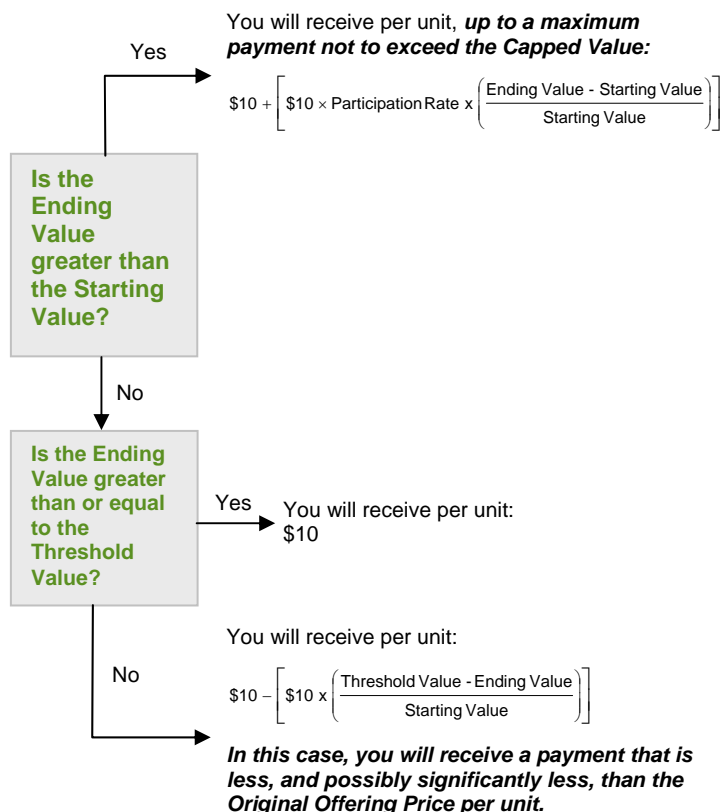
Yes

You will receive per unit, ***up to a maximum payment not to exceed the Capped Value:***

$\$10 + \left[ \$10 \times \text{Participation Rate x} \left( \frac{\text{Ending Value - Starting Value}}{\text{Starting Value}} \right) \right]$

**Is the Ending Value greater than the Starting Value?**

No

**Is the Ending Value greater than or equal to the Threshold Value?**

Yes

You will receive per unit: $10

No

You will receive per unit:

$\$10 - \left[ \$10 \text{ x} \left( \frac{\text{Threshold Value - Ending Value}}{\text{Starting Value}} \right) \right]$

***In this case, you will receive a payment that is less, and possibly significantly less, than the Original Offering Price per unit.***